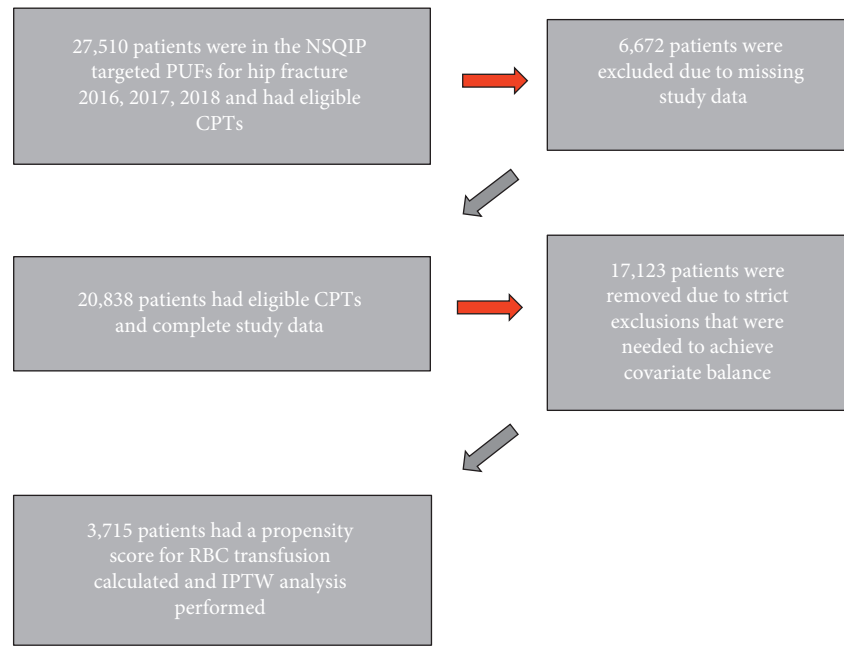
27,510 patients were in the NSQIP targeted PUFs for hip fracture 2016, 2017, 2018 and had eligible CPTs

6,672 patients were excluded due to missing study data

20,838 patients had eligible CPTs and complete study data

17,123 patients were removed due to strict exclusions that were needed to achieve covariate balance

3,715 patients had a propensity score for RBC transfusion calculated and IPTW analysis performed